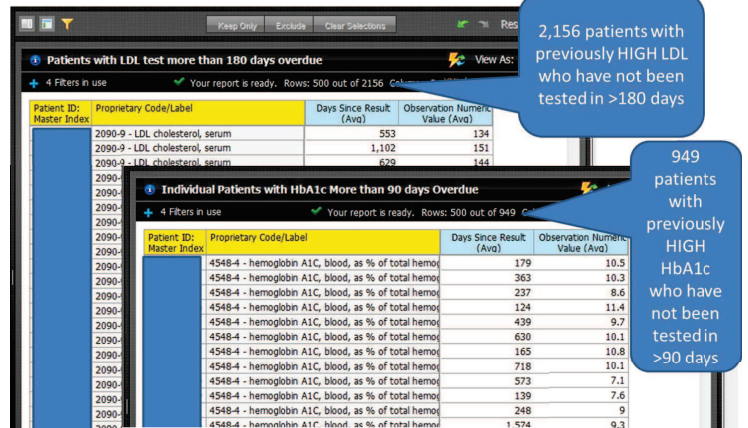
Keep Only Exclude Clear Selections Res

Patients with LDL test more than 180 days overdue

View As:

4 Filters in use

Your report is ready. Rows: 500 out of 2156

| Patient ID: Master Index | Proprietary Code/Label | Days Since Result (Avg) | Observation Numeric Value (Avg) |
|---|---|---|---|
| | 2090-9 - LDL cholesterol, serum | 553 | 134 |
| | 2090-9 - LDL cholesterol, serum | 1,102 | 151 |
| | 2090-9 - LDL cholesterol, serum | 629 | 144 |

2,156 patients with previously HIGH LDL who have not been tested in >180 days

Individual Patients with HbA1c More than 90 days Overdue

4 Filters in use

Your report is ready. Rows: 500 out of 949

| Patient ID: Master Index | Proprietary Code/Label | Days Since Result (Avg) | Observation Numeric Value (Avg) |
|---|---|---|---|
| | 4548-4 - hemoglobin A1C, blood, as % of total hemog | 179 | 10.5 |
| | 4548-4 - hemoglobin A1C, blood, as % of total hemog | 363 | 10.3 |
| | 4548-4 - hemoglobin A1C, blood, as % of total hemog | 237 | 8.6 |
| | 4548-4 - hemoglobin A1C, blood, as % of total hemog | 124 | 11.4 |
| | 4548-4 - hemoglobin A1C, blood, as % of total hemog | 439 | 9.7 |
| | 4548-4 - hemoglobin A1C, blood, as % of total hemog | 630 | 10.1 |
| | 4548-4 - hemoglobin A1C, blood, as % of total hemog | 165 | 10.8 |
| | 4548-4 - hemoglobin A1C, blood, as % of total hemog | 718 | 10.1 |
| | 4548-4 - hemoglobin A1C, blood, as % of total hemog | 573 | 7.1 |
| | 4548-4 - hemoglobin A1C, blood, as % of total hemog | 139 | 7.6 |
| | 4548-4 - hemoglobin A1C, blood, as % of total hemog | 248 | 9 |
| | 4548-4 - hemoglobin A1C, blood, as % of total hemog | 1,574 | 9.3 |

949 patients with previously HIGH HbA1c who have not been tested in >90 days